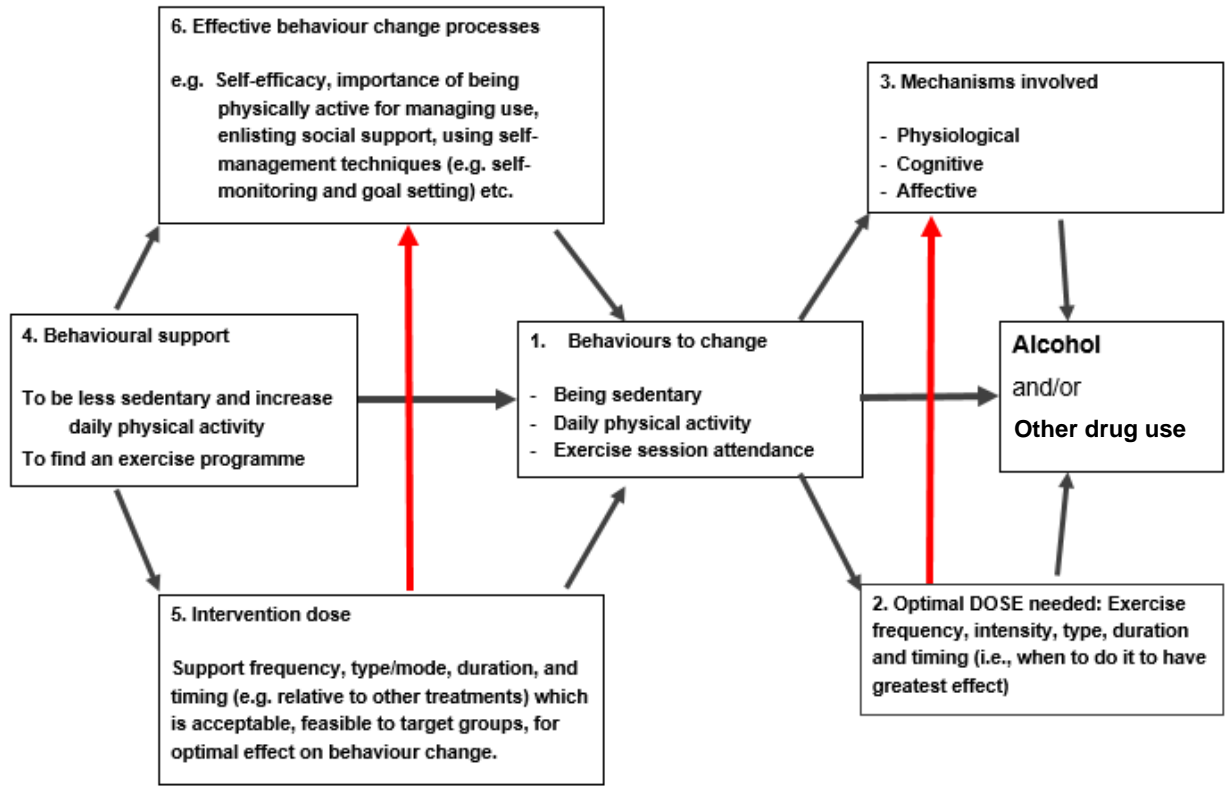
6. Effective behaviour change processes

e.g. Self-efficacy, importance of being physically active for managing use, enlisting social support, using self-management techniques (e.g. self-monitoring and goal setting) etc.

3. Mechanisms involved

- Physiological
- Cognitive
- Affective

4. Behavioural support

To be less sedentary and increase daily physical activity
To find an exercise programme

1. Behaviours to change

- Being sedentary
- Daily physical activity
- Exercise session attendance

Alcohol
and/or
Other drug use

5. Intervention dose

Support frequency, type/mode, duration, and timing (e.g. relative to other treatments) which is acceptable, feasible to target groups, for optimal effect on behaviour change.

2. Optimal DOSE needed: Exercise frequency, intensity, type, duration and timing (i.e., when to do it to have greatest effect)